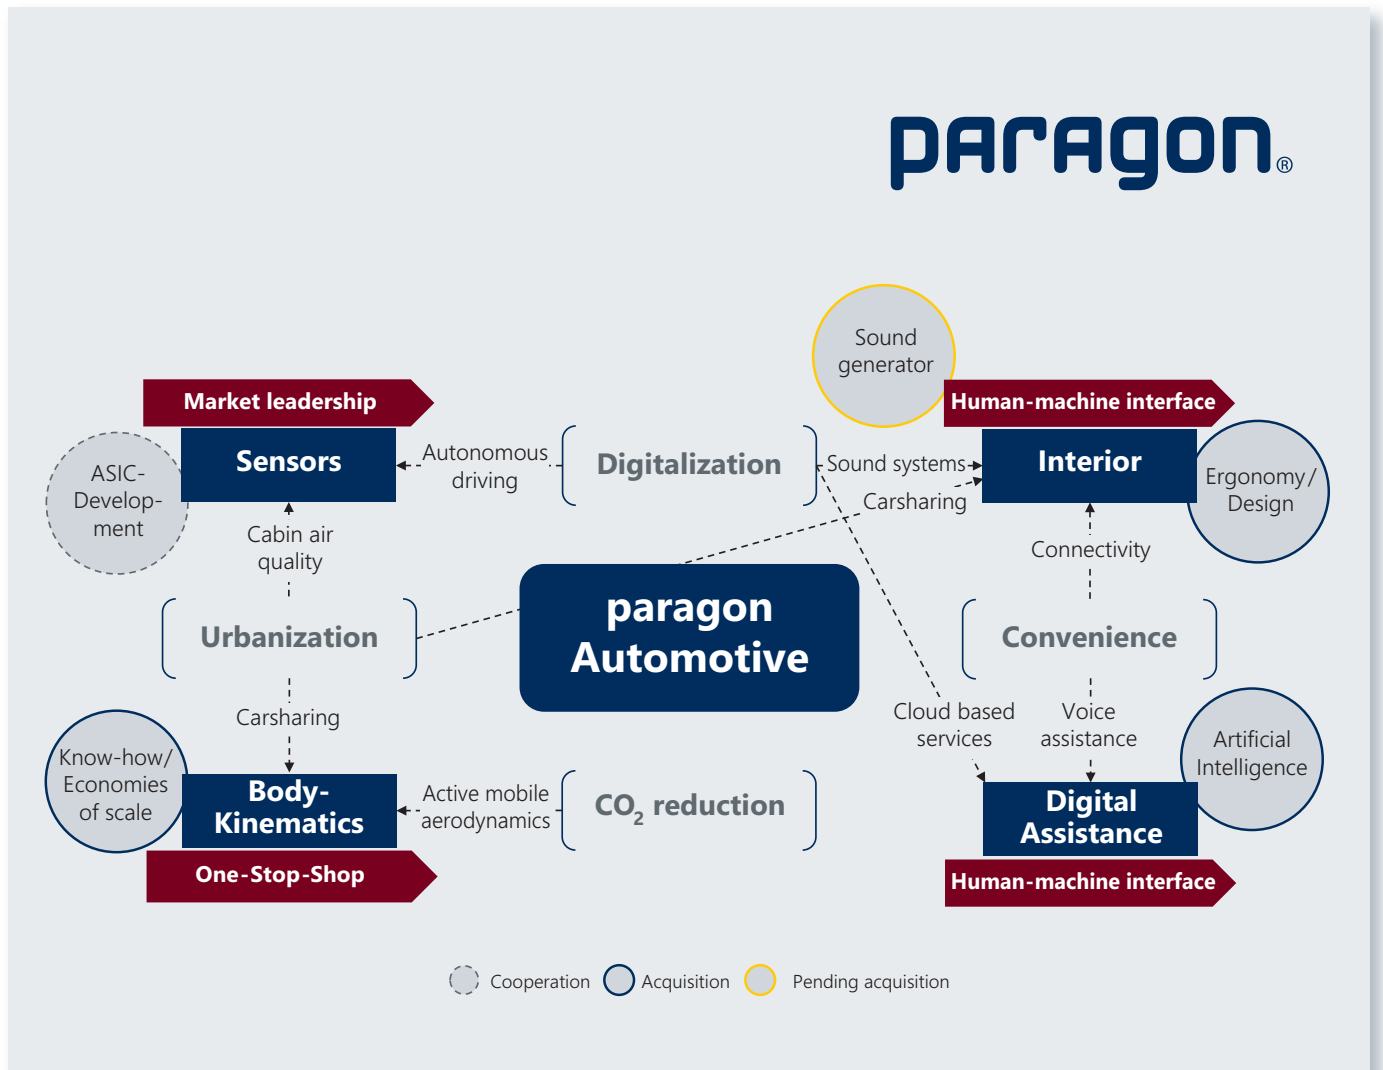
paragon®

Sound generator

Market leadership

Human-machine interface

ASIC-Development

Sensors

Autonomous driving

Digitalization

Sound systems

Interior

Ergonomy/Design

Carsharing

Cabin air quality

Connectivity

Urbanization

paragon Automotive

Convenience

Carsharing

Cloud based services

Voice assistance

Artificial Intelligence

Know-how/Economies of scale

Body-Kinematics

Active mobile aerodynamics

$CO_2$ reduction

Digital Assistance

One-Stop-Shop

Human-machine interface

Cooperation Acquisition Pending acquisition